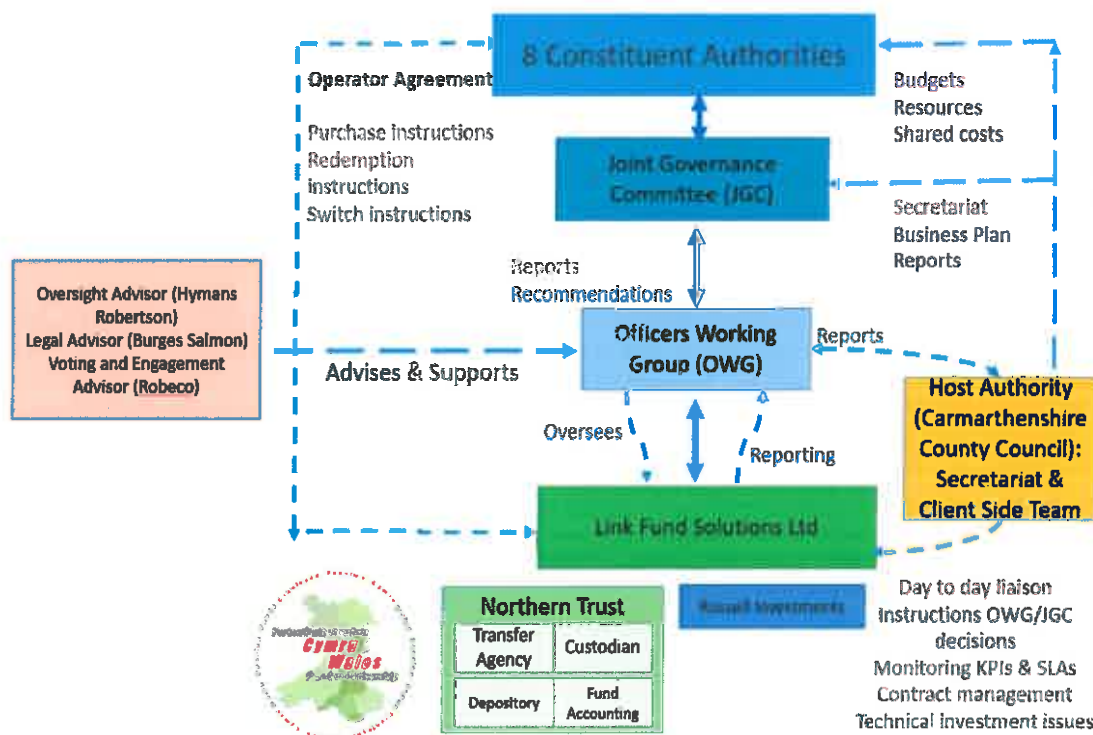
8 Constituent Authorities

Operator Agreement

Purchase instructions
Redemption instructions
Switch instructions

Budgets
Resources
Shared costs

Joint Governance Committee (JGC)

Secretariat
Business Plan
Reports

Reports
Recommendations

Oversight Advisor (Hymans Robertson)
Legal Advisor (Burges Salmon)
Voting and Engagement Advisor (Robeco)

Advises & Supports

Officers Working Group (OWG)

Reports

Host Authority (Carmarthenshire County Council): Secretariat & Client Side Team

Oversees

Reporting

Link Fund Solutions Ltd

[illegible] Cymru Wales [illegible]

Northern Trust

| Transfer Agency | Custodian |
|---|---|
| Depository | Fund Accounting |

Russell Investments

Day to day liaison
Instructions OWG/JGC decisions
Monitoring KPIs & SLAs
Contract management
Technical investment issues